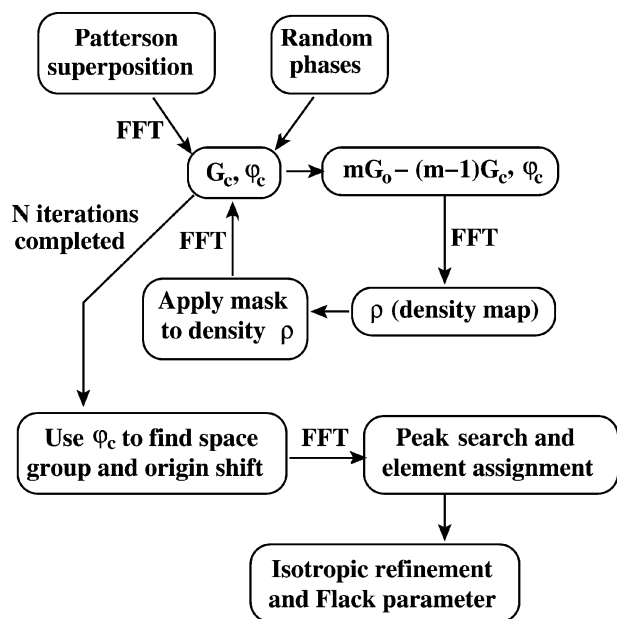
Patterson superposition

Random phases

FFT

$G_c$, $\varphi_c$

$mG_o - (m-1)G_c$, $\varphi_c$

N iterations completed

FFT

FFT

Apply mask to density $\rho$

$\rho$ (density map)

Use $\varphi_c$ to find space group and origin shift

FFT

Peak search and element assignment

Isotropic refinement and Flack parameter